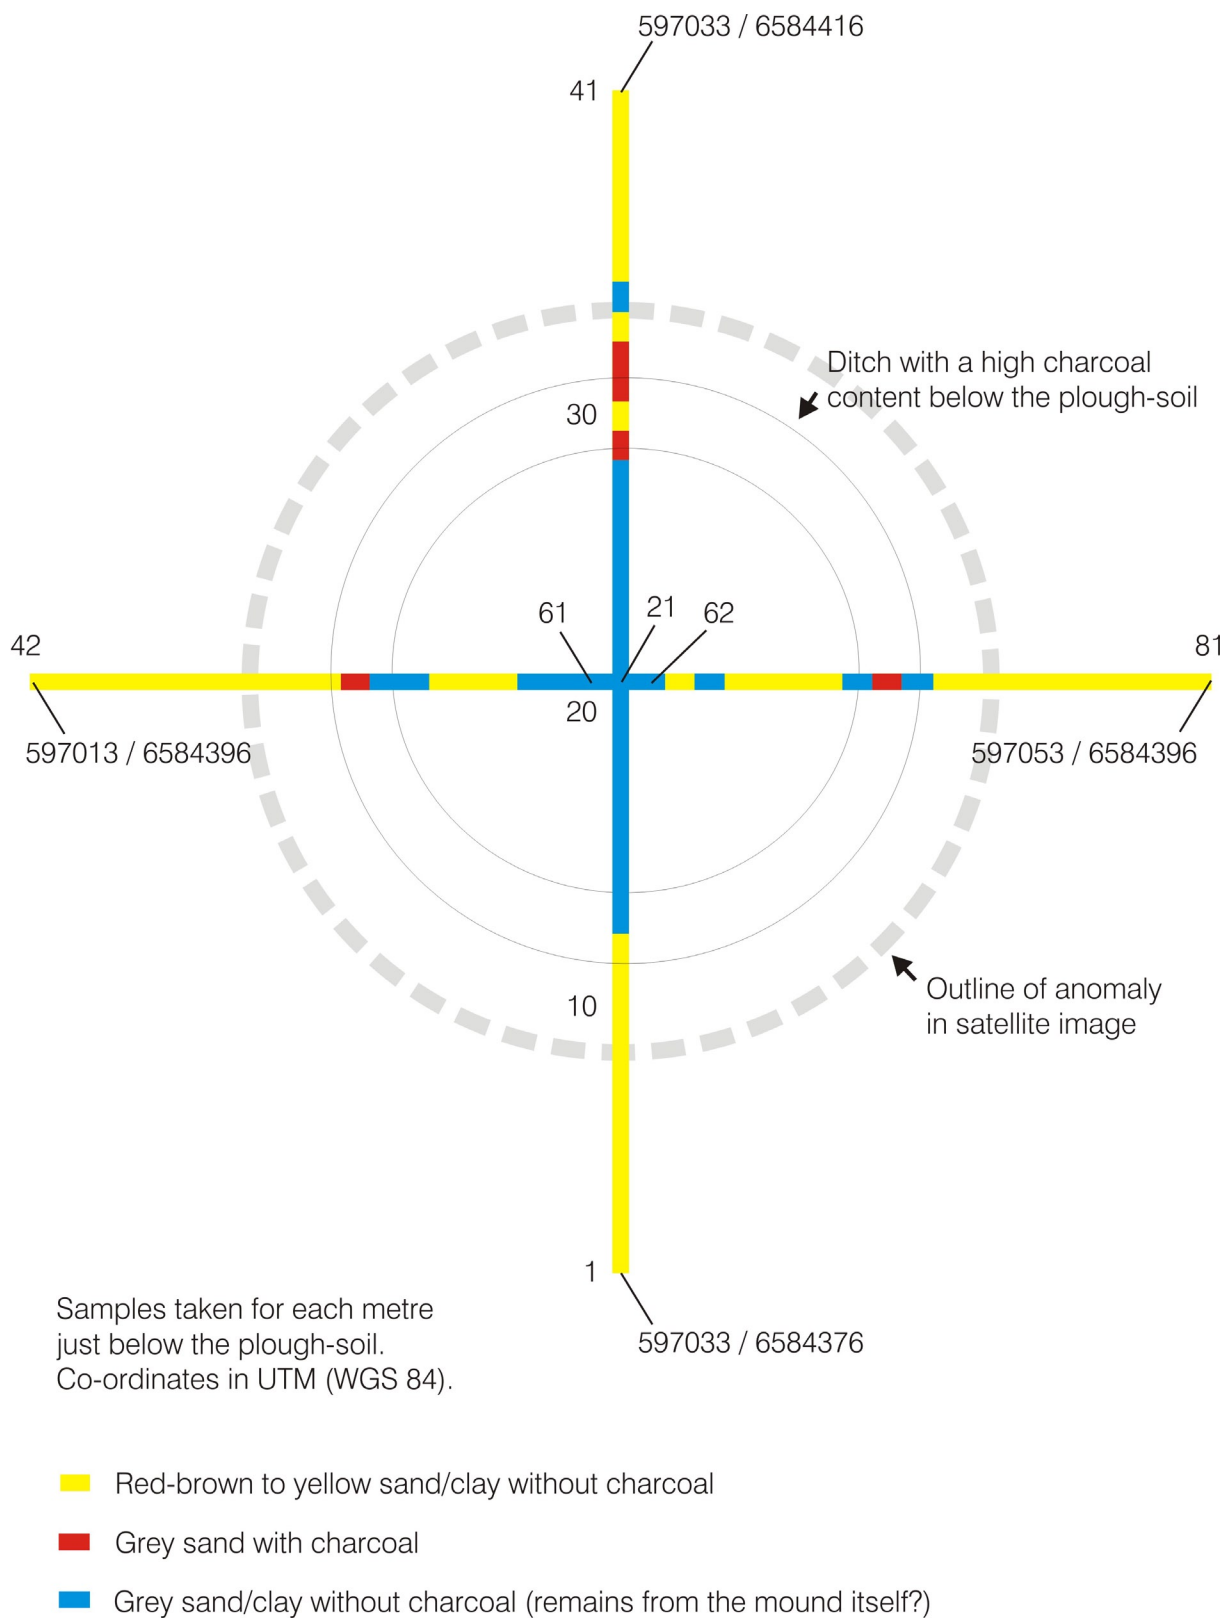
597033 / 6584416

41

Ditch with a high charcoal content below the plough-soil

30

61

21

62

42

81

20

597013 / 6584396

597053 / 6584396

10

Outline of anomaly in satellite image

1

597033 / 6584376

Samples taken for each metre just below the plough-soil. Co-ordinates in UTM (WGS 84).

Red-brown to yellow sand/clay without charcoal

Grey sand with charcoal

Grey sand/clay without charcoal (remains from the mound itself?)